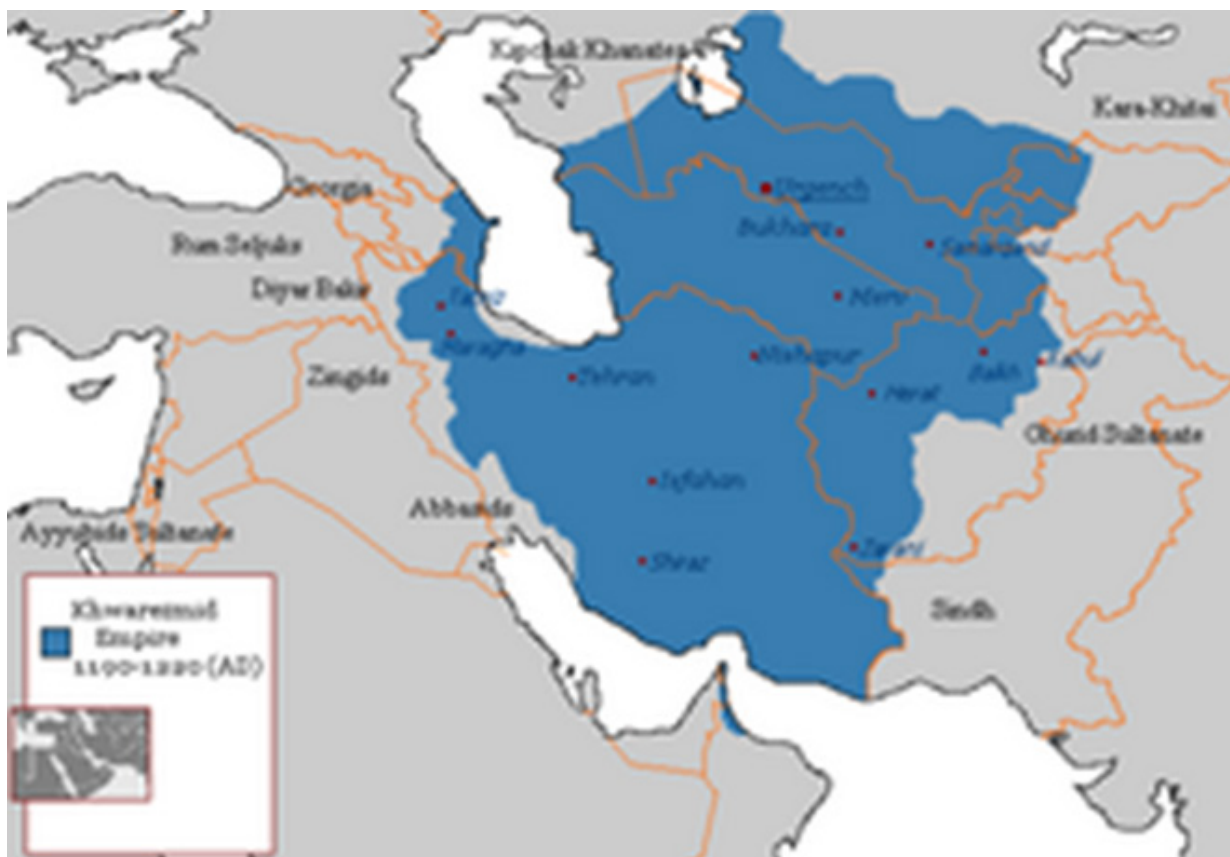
Kipchak Khanate

Kara-Khitai

Georgia

Urgench

Bukhara

Samarkand

Rum Seljuks

Diyar Bakr

Tabriz

Maragha

Merv

Zengids

Tehran

Nishapur

Balkh

Kabul

Herat

Ghurid Sultanate

Isfahan

Abbasids

Ayyubids Sultanate

Zaranj

Shiraz

Sindh

Khwarezmid Empire 1190-1220 (AD)